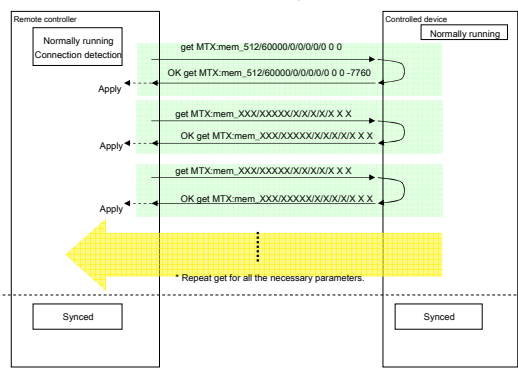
Remote controller

Normally running
Connection detection

Controlled device

Normally running

get MTX:mem_512/60000/0/0/0/0/0 0 0

OK get MTX:mem_512/60000/0/0/0/0/0 0 0 -7760

Apply

get MTX:mem_XXX/XXXXX/X/X/X/X/X X X

OK get MTX:mem_XXX/XXXXX/X/X/X/X/X X X

Apply

get MTX:mem_XXX/XXXXX/X/X/X/X/X X X

OK get MTX:mem_XXX/XXXXX/X/X/X/X/X X X

Apply

* Repeat get for all the necessary parameters.

Synced

Synced